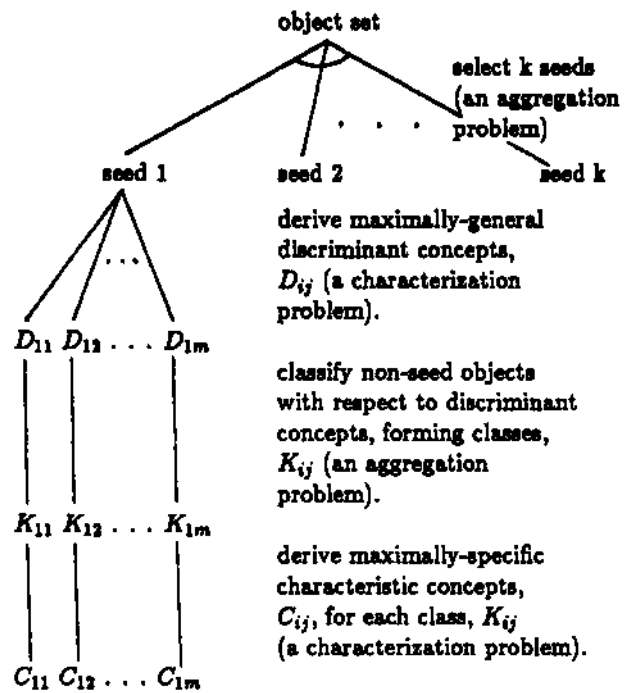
object set

select k seeds (an aggregation problem)

. . .

seed 1

seed 2

seed k

. . .

derive maximally-general discriminant concepts, $D_{ij}$ (a characterization problem).

$D_{11}$ $D_{12}$ . . . $D_{1m}$

classify non-seed objects with respect to discriminant concepts, forming classes, $K_{ij}$ (an aggregation problem).

$K_{11}$ $K_{12}$ . . . $K_{1m}$

derive maximally-specific characteristic concepts, $C_{ij}$, for each class, $K_{ij}$ (a characterization problem).

$C_{11}$ $C_{12}$ . . . $C_{1m}$